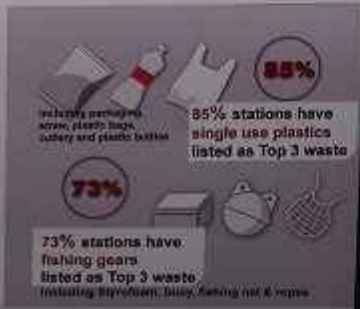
including packaging, straw, plastic bags, cutlery and plastic bottles

85%

85% stations have single use plastics listed as Top 3 waste

73%

73% stations have fishing gears listed as Top 3 waste
including Styrofoam, buoy, fishing net & ropes